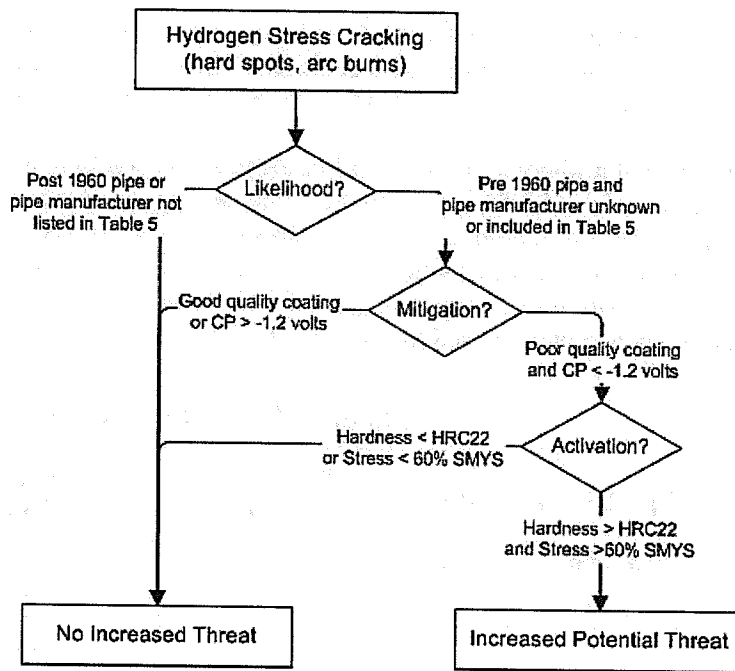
Hydrogen Stress Cracking (hard spots, arc burns)

Likelihood?

Post 1960 pipe or pipe manufacturer not listed in Table 5

Pre 1960 pipe and pipe manufacturer unknown or included in Table 5

Mitigation?

Good quality coating or CP > -1.2 volts

Poor quality coating and CP < -1.2 volts

Activation?

Hardness < HRC22 or Stress < 60% SMYS

Hardness > HRC22 and Stress >60% SMYS

No Increased Threat

Increased Potential Threat